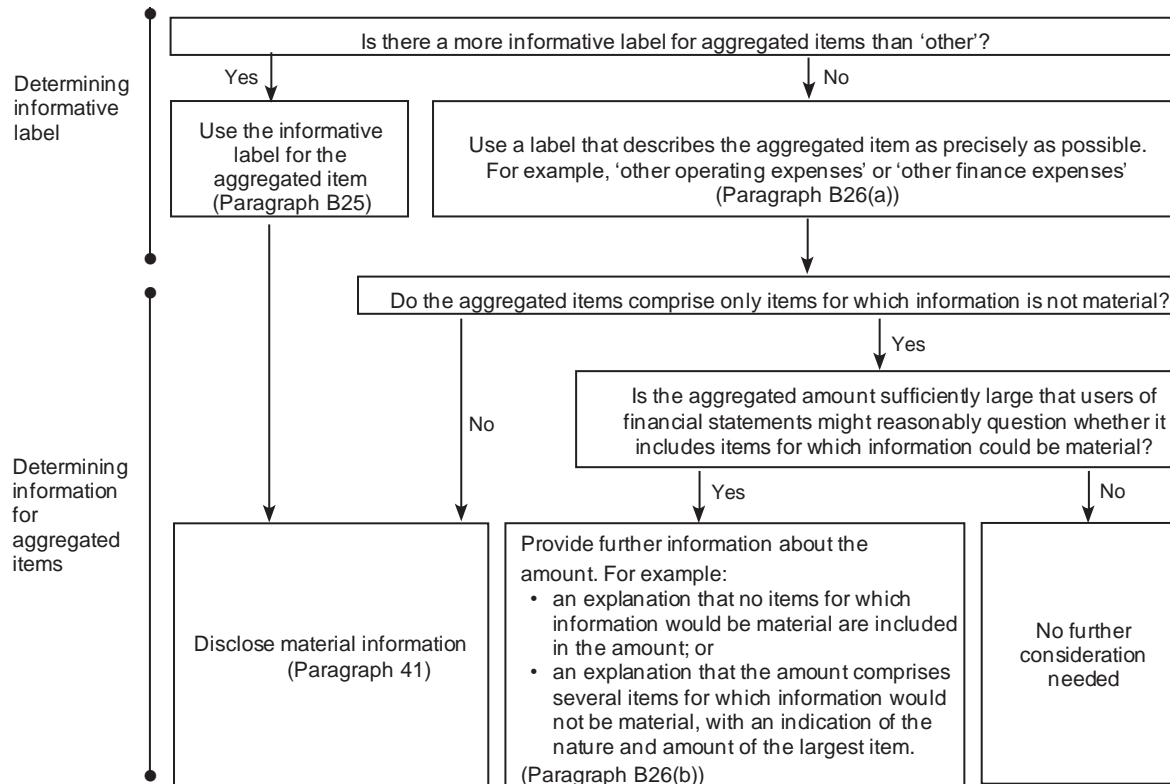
Determining informative label

Is there a more informative label for aggregated items than 'other'?

Yes

No

Use the informative label for the aggregated item (Paragraph B25)

Use a label that describes the aggregated item as precisely as possible. For example, 'other operating expenses' or 'other finance expenses' (Paragraph B26(a))

Determining information for aggregated items

Do the aggregated items comprise only items for which information is not material?

Yes

No

Is the aggregated amount sufficiently large that users of financial statements might reasonably question whether it includes items for which information could be material?

Yes

No

Disclose material information (Paragraph 41)

Provide further information about the amount. For example:
• an explanation that no items for which information would be material are included in the amount; or
• an explanation that the amount comprises several items for which information would not be material, with an indication of the nature and amount of the largest item.
(Paragraph B26(b))

No further consideration needed